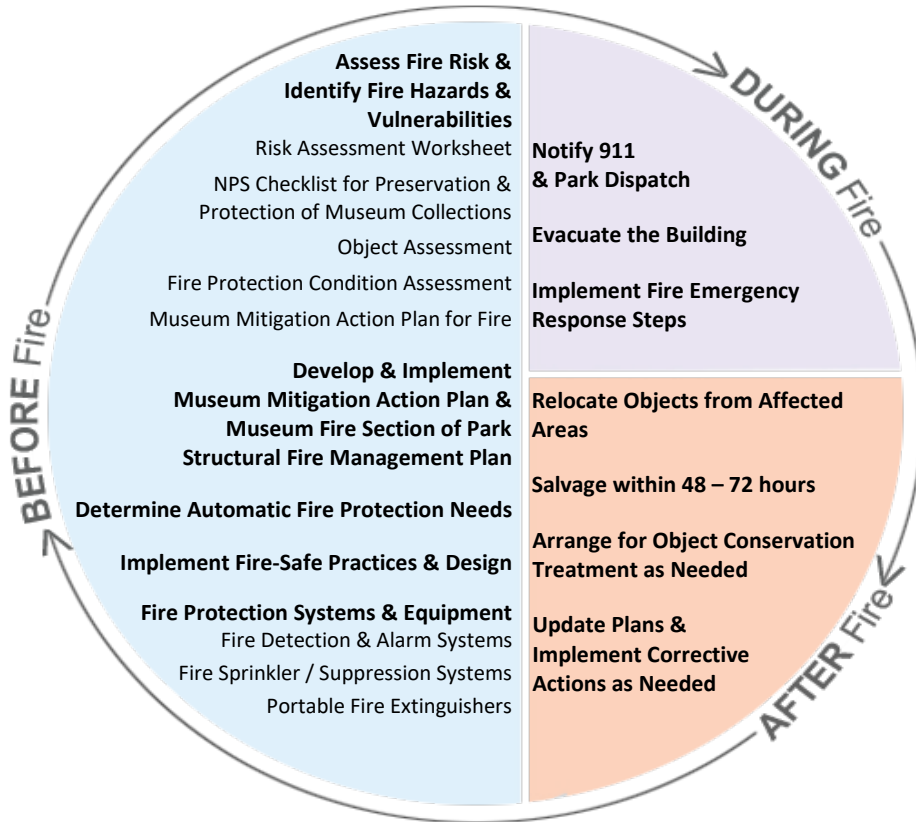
Assess Fire Risk & Identify Fire Hazards & Vulnerabilities

Risk Assessment Worksheet

NPS Checklist for Preservation & Protection of Museum Collections

Object Assessment

Fire Protection Condition Assessment

Museum Mitigation Action Plan for Fire

Develop & Implement Museum Mitigation Action Plan & Museum Fire Section of Park Structural Fire Management Plan

Determine Automatic Fire Protection Needs

Implement Fire-Safe Practices & Design

Fire Protection Systems & Equipment

Fire Detection & Alarm Systems

Fire Sprinkler / Suppression Systems

Portable Fire Extinguishers

BEFORE Fire

DURING Fire

Notify 911 & Park Dispatch

Evacuate the Building

Implement Fire Emergency Response Steps

Relocate Objects from Affected Areas

Salvage within 48 – 72 hours

Arrange for Object Conservation Treatment as Needed

Update Plans & Implement Corrective Actions as Needed

AFTER Fire